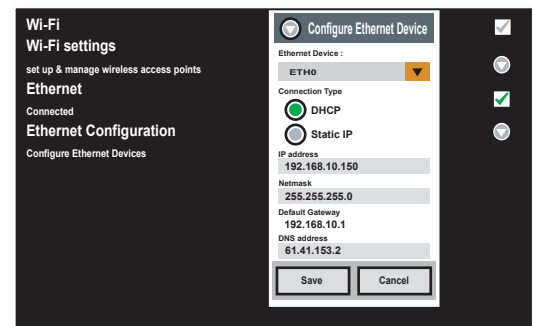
Wi-Fi
Wi-Fi settings
set up & manage wireless access points
Ethernet
Connected
Ethernet Configuration
Configure Ethernet Devices

Configure Ethernet Device
Ethernet Device :
ETH0
Connection Type
DHCP
Static IP
IP address
192.168.10.150
Netmask
255.255.255.0
Default Gateway
192.168.10.1
DNS address
61.41.153.2
Save
Cancel